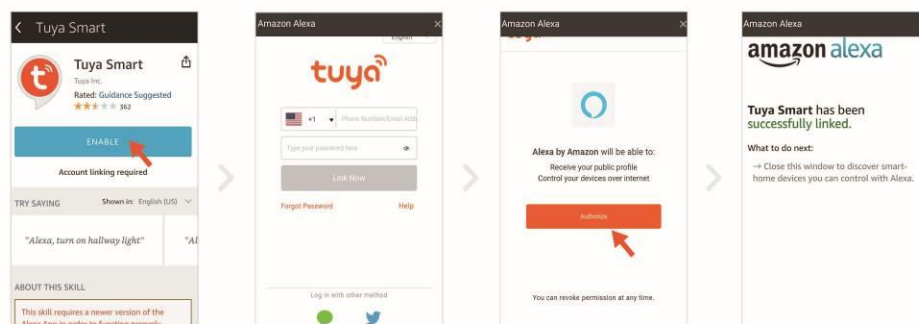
< Tuya Smart

Tuya Smart
Tuya Inc.
Rated: Guidance Suggested
362

ENABLE

Account linking required

TRY SAYING Shown in: English (US)

"Alexa, turn on hallway light"

"Al

ABOUT THIS SKILL

This skill requires a newer version of the Alexa App in order to function properly.

Amazon Alexa ×
English

tuya

+1 Phone Number/Email Addr

Type your password here

Link Now

Forgot Password Help

Log in with other method

Amazon Alexa ×
tuya

Alexa by Amazon will be able to:
Receive your public profile
Control your devices over internet

Authorize

You can revoke permission at any time.

Amazon Alexa
amazon alexa

Tuya Smart has been successfully linked.

What to do next:
→ Close this window to discover smart-home devices you can control with Alexa.